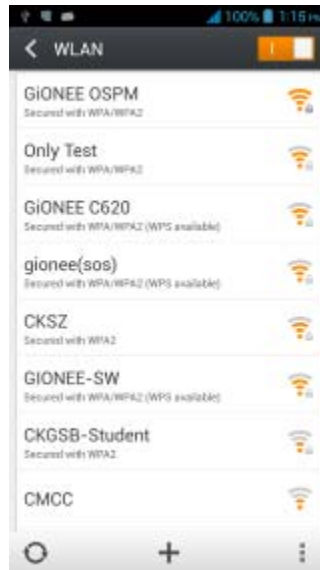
100% 1:15

WLAN

I

GiONEE OSPM
Secured with WPA/WPA2

Only Test
Secured with WPA/WPA2

GiONEE C620
Secured with WPA/WPA2 (WPS available)

gionee(sos)
Secured with WPA/WPA2 (WPS available)

CKSZ
Secured with WPA2

GIONEE-SW
Secured with WPA/WPA2 (WPS available)

CKGSB-Student
Secured with WPA2

CMCC